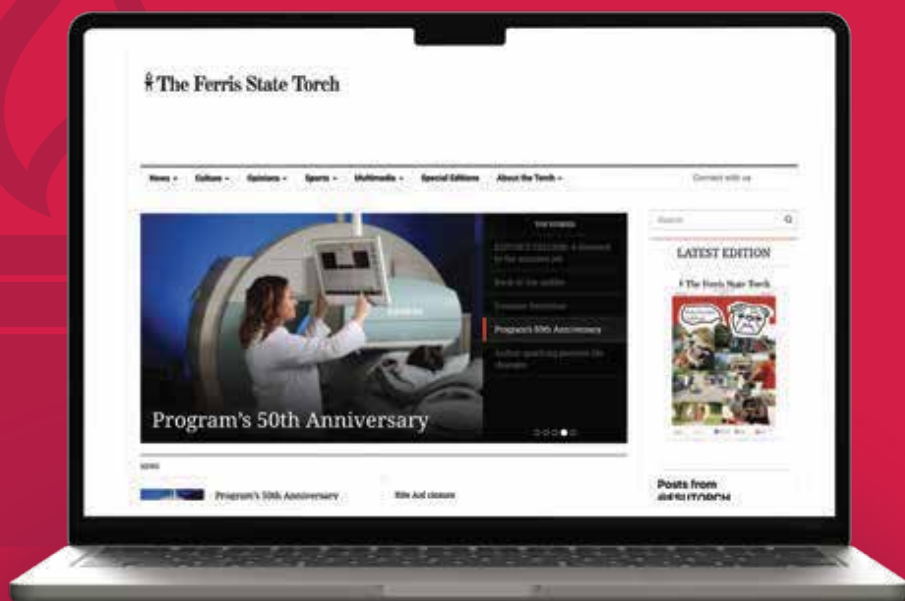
The Ferris State Torch

News Culture Opinions Sports Multimedia Special Editions About the Torch Connect with us

Search

LATEST EDITION

The Ferris State Torch

TOP STORIES

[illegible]

Back to the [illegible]

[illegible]

Program's 50th Anniversary

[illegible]

Program's 50th Anniversary

NEWS

Program's 50th Anniversary

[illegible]

Posts from @FSUTORCH